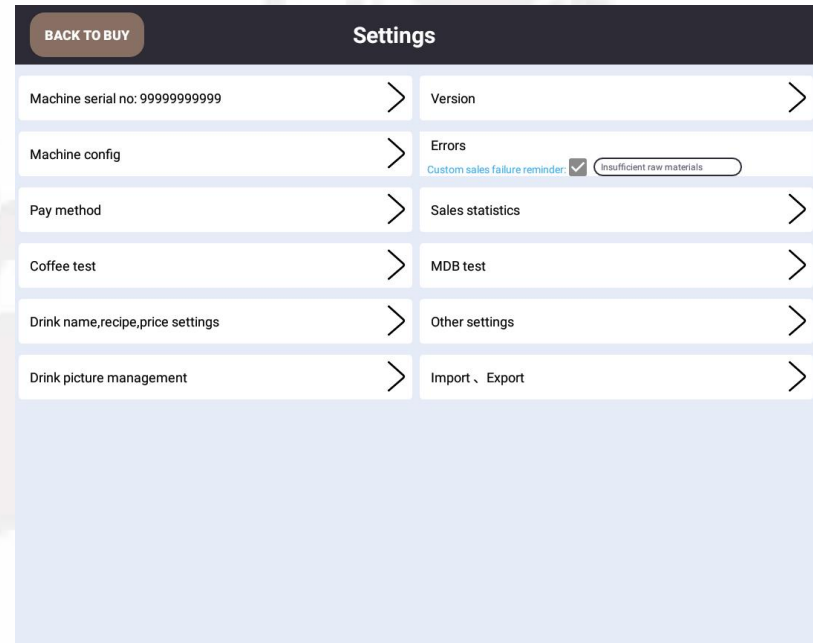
BACK TO BUY

Settings

Machine serial no: 99999999999

Machine config

Pay method

Coffee test

Drink name,recipe,price settings

Drink picture management

Version

Errors
Custom sales failure reminder: Insufficient raw materials

Sales statistics

MDB test

Other settings

Import 、Export